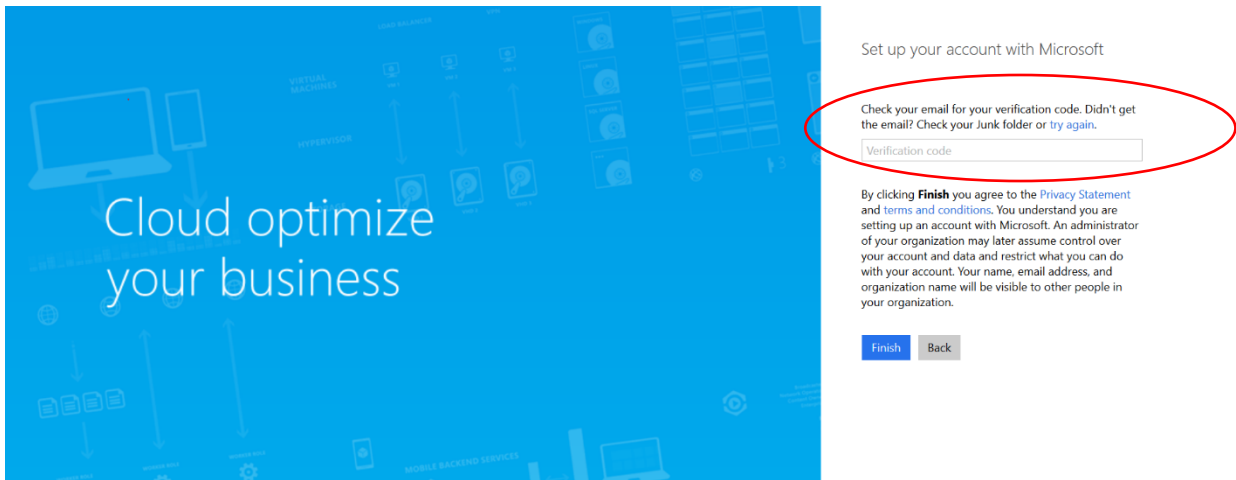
Cloud optimize your business

Set up your account with Microsoft

Check your email for your verification code. Didn't get the email? Check your Junk folder or try again.

Verification code

By clicking **Finish** you agree to the Privacy Statement and terms and conditions. You understand you are setting up an account with Microsoft. An administrator of your organization may later assume control over your account and data and restrict what you can do with your account. Your name, email address, and organization name will be visible to other people in your organization.

Finish Back